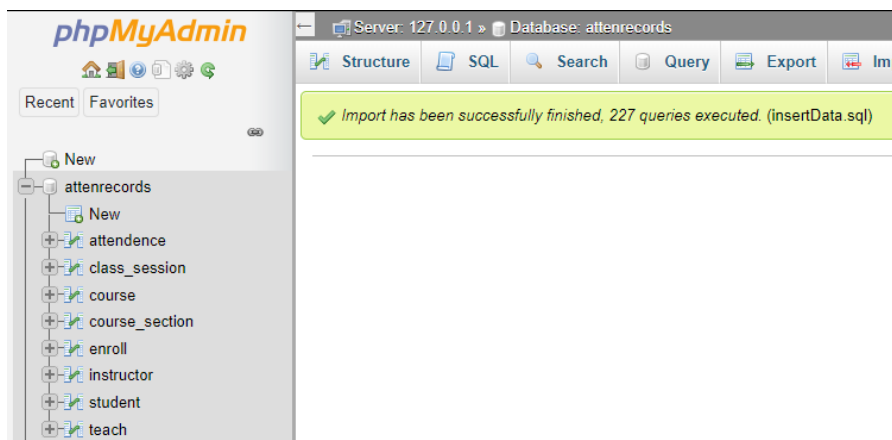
phpMyAdmin

Recent Favorites

New
attenrecords
New
attendence
class_session
course
course_section
enroll
instructor
student
teach

Server: 127.0.0.1 » Database: attenrecords

Structure SQL Search Query Export Im

Import has been successfully finished, 227 queries executed. (insertData.sql)